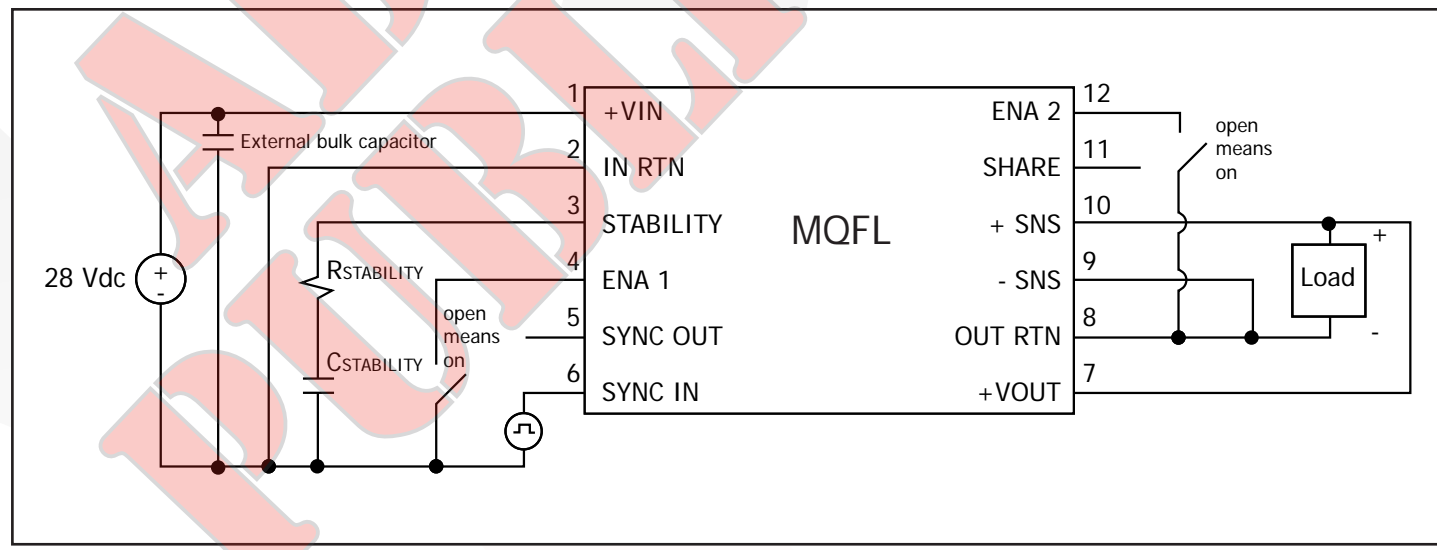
1 +VIN
2 IN RTN
3 STABILITY
4 ENA 1
5 SYNC OUT
6 SYNC IN

MQFL

12 ENA 2
11 SHARE
10 + SNS
9 - SNS
8 OUT RTN
7 +VOUT

External bulk capacitor

28 Vdc + -

RSTABILITY

CSTABILITY

open means on

open means on

Load + -